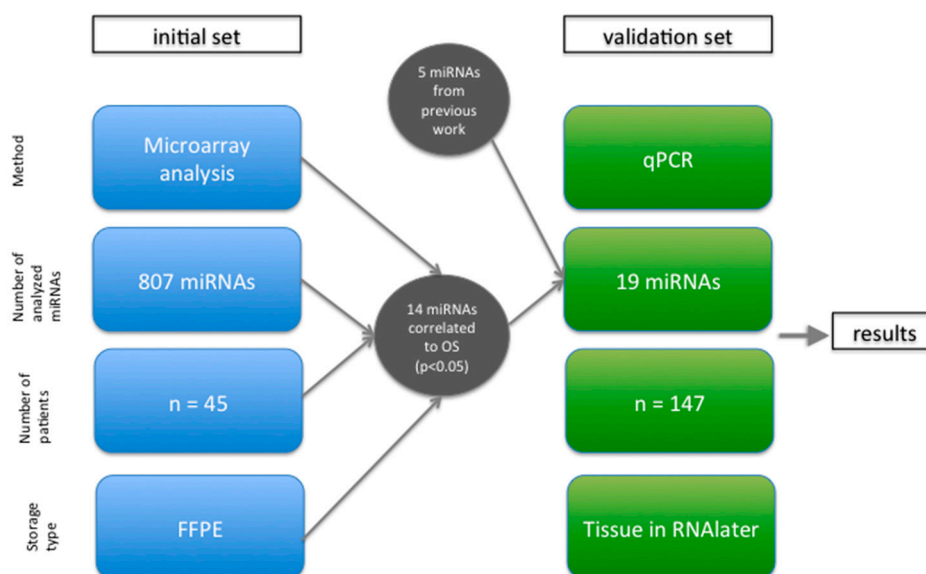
initial set

validation set

5 miRNAs from previous work

Method

Microarray analysis

qPCR

Number of analyzed miRNAs

807 miRNAs

14 miRNAs correlated to OS (p<0.05)

19 miRNAs

results

Number of patients

n = 45

n = 147

Storage type

FFPE

Tissue in RNAlater